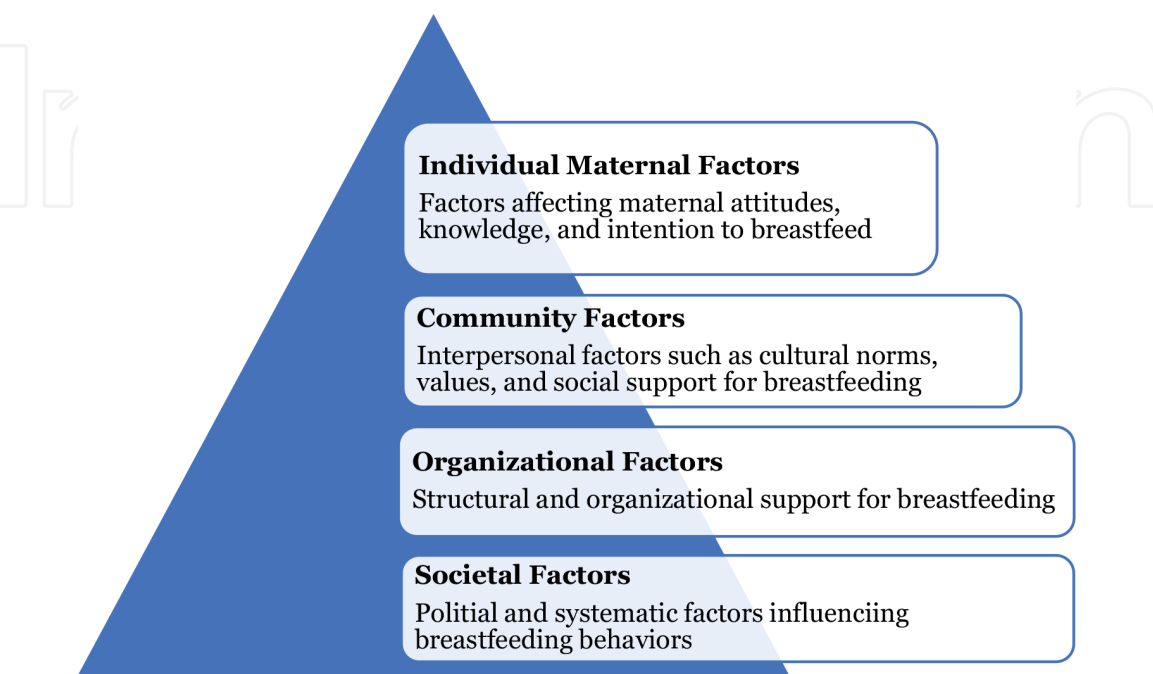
Individual Maternal Factors
Factors affecting maternal attitudes, knowledge, and intention to breastfeed

Community Factors
Interpersonal factors such as cultural norms, values, and social support for breastfeeding

Organizational Factors
Structural and organizational support for breastfeeding

Societal Factors
Politial and systematic factors influenciing breastfeeding behaviors